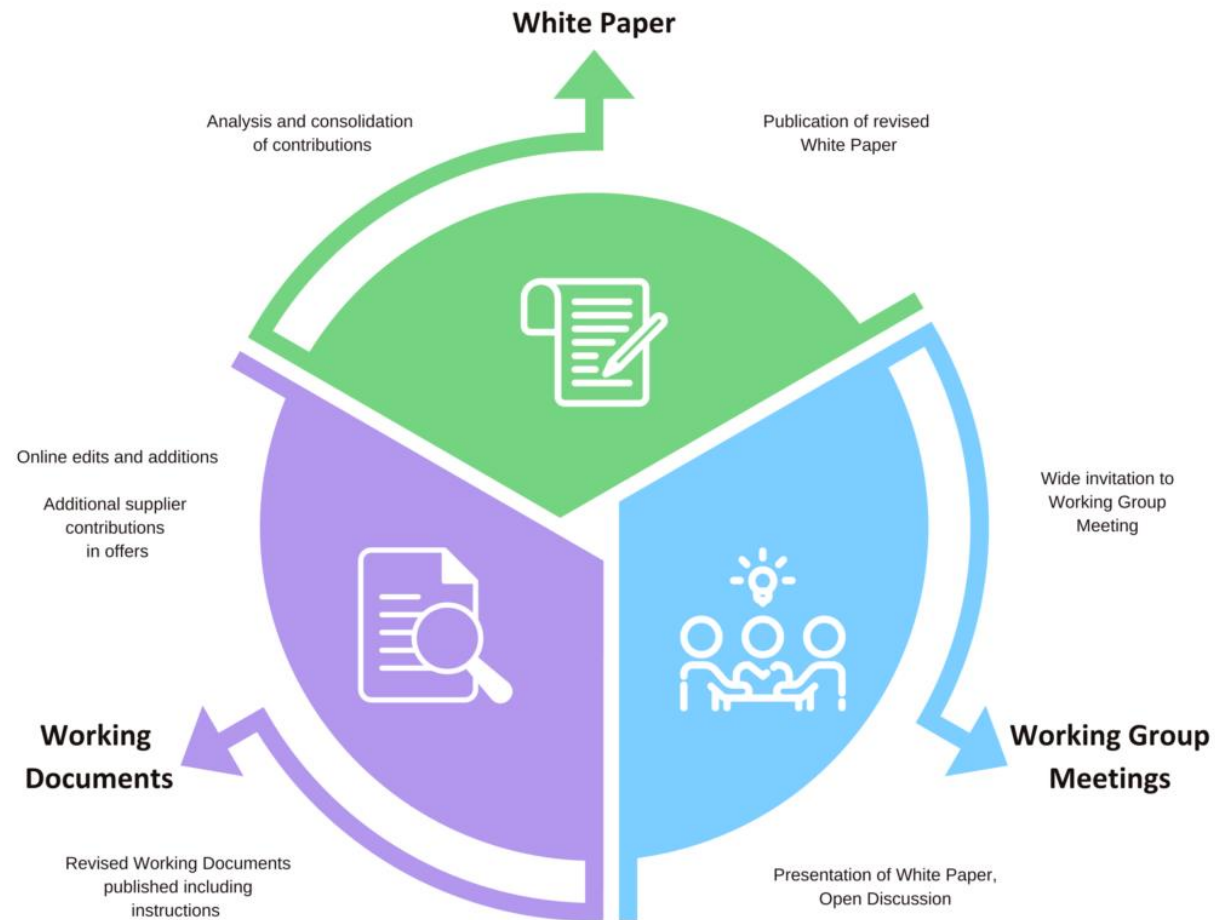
White Paper

Analysis and consolidation of contributions

Publication of revised White Paper

Online edits and additions

Additional supplier contributions in offers

Wide invitation to Working Group Meeting

Working Documents

Working Group Meetings

Revised Working Documents published including instructions

Presentation of White Paper, Open Discussion